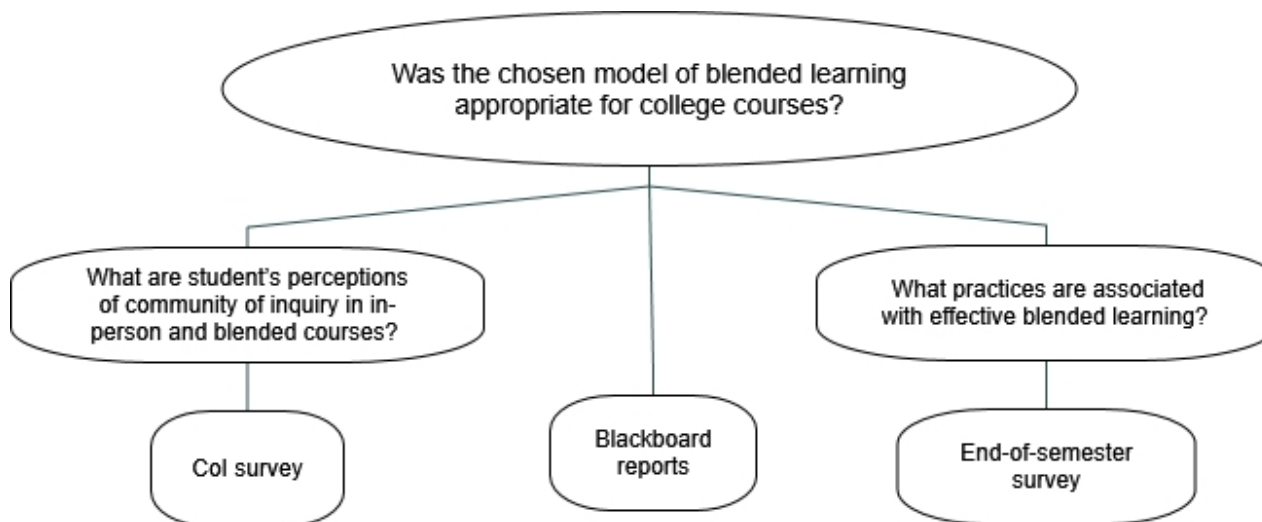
Was the chosen model of blended learning appropriate for college courses?

What are student's perceptions of community of inquiry in in-person and blended courses?

What practices are associated with effective blended learning?

CoI survey

Blackboard reports

End-of-semester survey